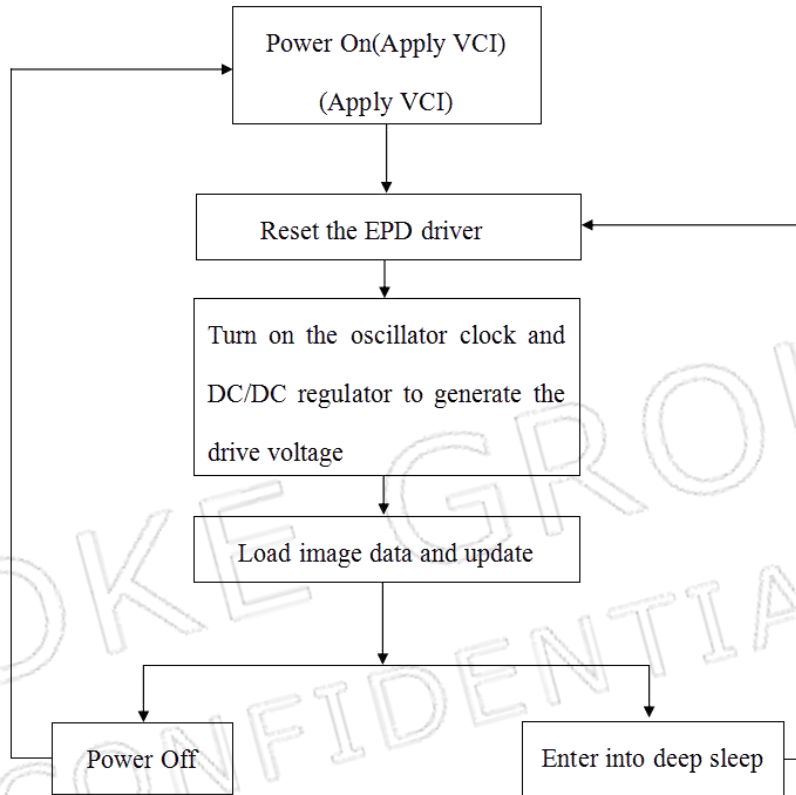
Power On(Apply VCI)

(Apply VCI)

Reset the EPD driver

Turn on the oscillator clock and DC/DC regulator to generate the drive voltage

Load image data and update

Power Off

Enter into deep sleep

OKE GRO
CONFIDENTIA